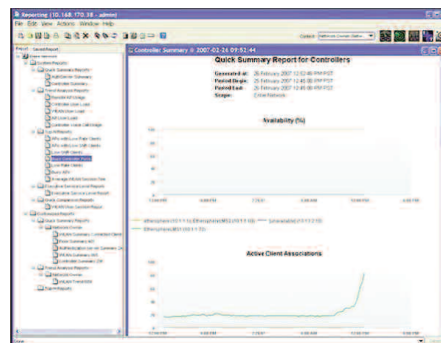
Reporting (10.168.170.38 - admin)
File Edit View Actions Window Help

Controller Summary @ 2007-02-26 09:51:44

Quick Summary Report for Controllers

Generated at: 26 February 2007 12:12:40 PM PST
Period Begin: 25 February 2007 12:40:00 PM PST
Period End: 26 February 2007 12:40:00 PM PST
Scope: Entire Network

Availability (%)

Active Client Associations

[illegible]